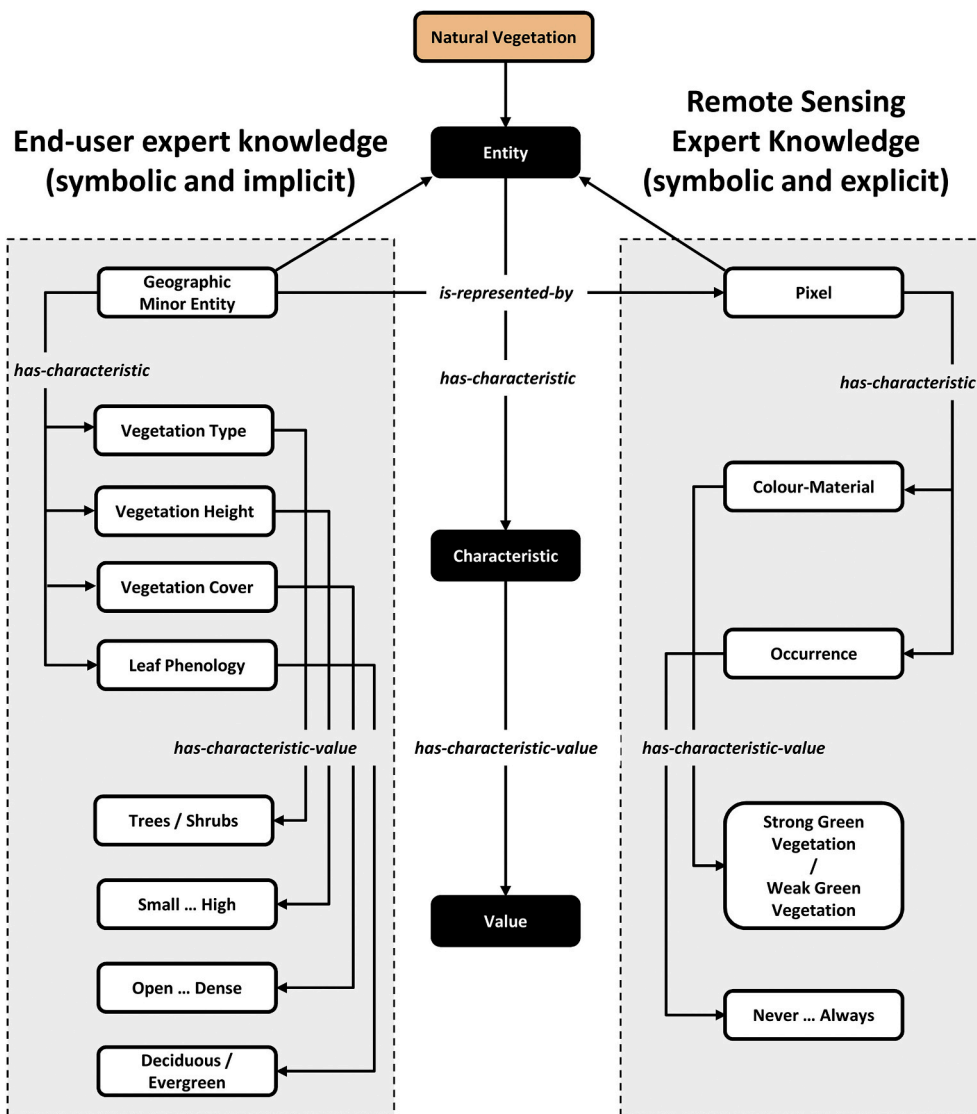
Natural Vegetation

End-user expert knowledge
(symbolic and implicit)

Entity

Remote Sensing
Expert Knowledge
(symbolic and explicit)

Geographic
Minor Entity

is-represented-by

Pixel

has-characteristic

has-characteristic

has-characteristic

Vegetation Type

Vegetation Height

Vegetation Cover

Leaf Phenology

Characteristic

Colour-Material

Occurrence

has-characteristic-value

has-characteristic-value

has-characteristic-value

Trees / Shrubs

Small … High

Open … Dense

Deciduous / Evergreen

Value

Strong Green Vegetation / Weak Green Vegetation

Never … Always